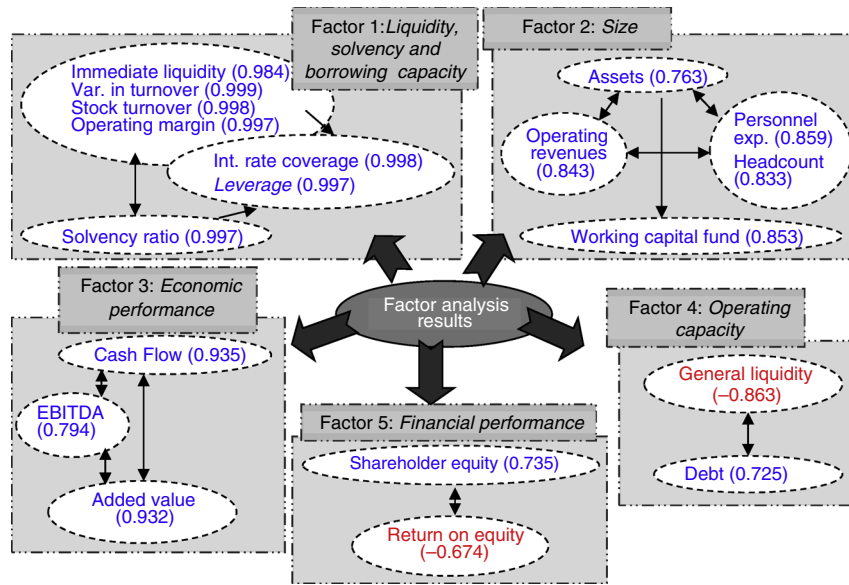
Factor 1: *Liquidity, solvency and borrowing capacity*

Immediate liquidity (0.984)
Var. in turnover (0.999)
Stock turnover (0.998)
Operating margin (0.997)

Int. rate coverage (0.998)
*Leverage* (0.997)

Solvency ratio (0.997)

Factor 2: *Size*

Assets (0.763)

Operating revenues (0.843)

Personnel exp. (0.859)
Headcount (0.833)

Working capital fund (0.853)

Factor analysis results

Factor 3: *Economic performance*

Cash Flow (0.935)

EBITDA (0.794)

Added value (0.932)

Factor 5: *Financial performance*

Shareholder equity (0.735)

Return on equity (–0.674)

Factor 4: *Operating capacity*

General liquidity (–0.863)

Debt (0.725)